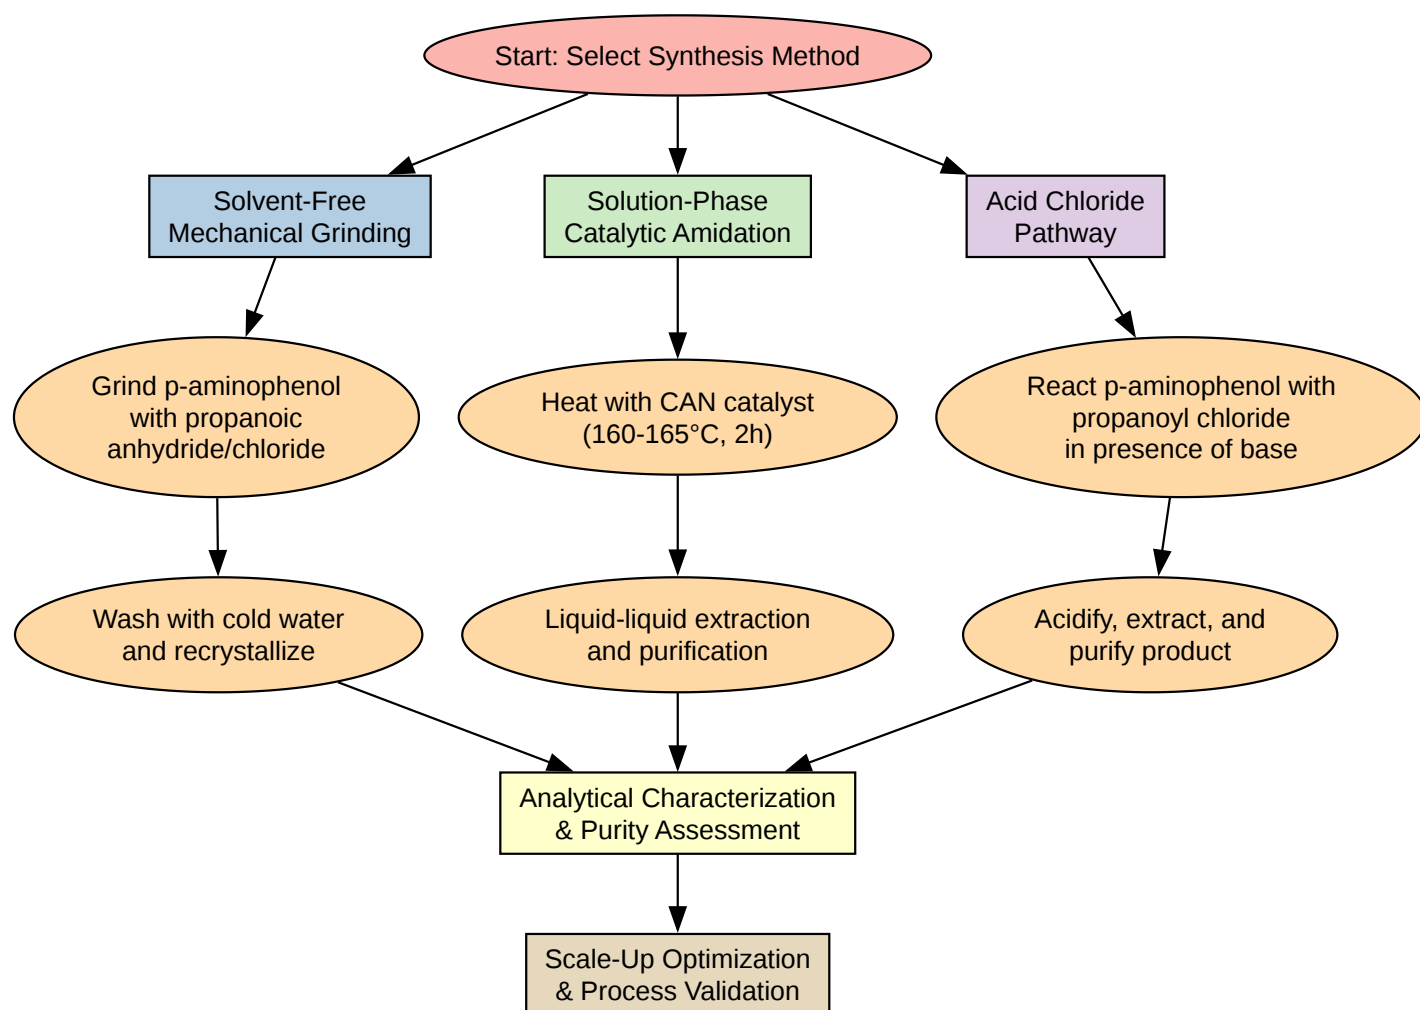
Start: Select Synthesis Method

Solvent-Free Mechanical Grinding

Solution-Phase Catalytic Amidation

Acid Chloride Pathway

Grind p-aminophenol with propanoic anhydride/chloride

Heat with CAN catalyst (160-165°C, 2h)

React p-aminophenol with propanoyl chloride in presence of base

Wash with cold water and recrystallize

Liquid-liquid extraction and purification

Acidify, extract, and purify product

Analytical Characterization & Purity Assessment

Scale-Up Optimization & Process Validation